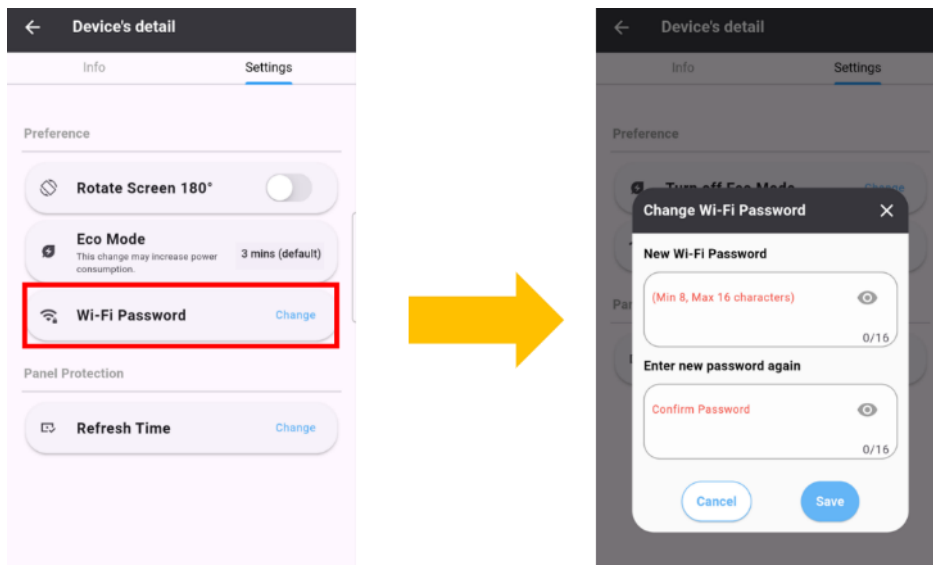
Device's detail

Info

Settings

Preference

Rotate Screen 180°

Eco Mode

This change may increase power consumption.

3 mins (default)

Wi-Fi Password

Change

Panel Protection

Refresh Time

Change

Device's detail

Info

Settings

Preference

Turn off Eco Mode

Change

Par

Change Wi-Fi Password

New Wi-Fi Password

(Min 8, Max 16 characters)

0/16

Enter new password again

Confirm Password

0/16

Cancel

Save